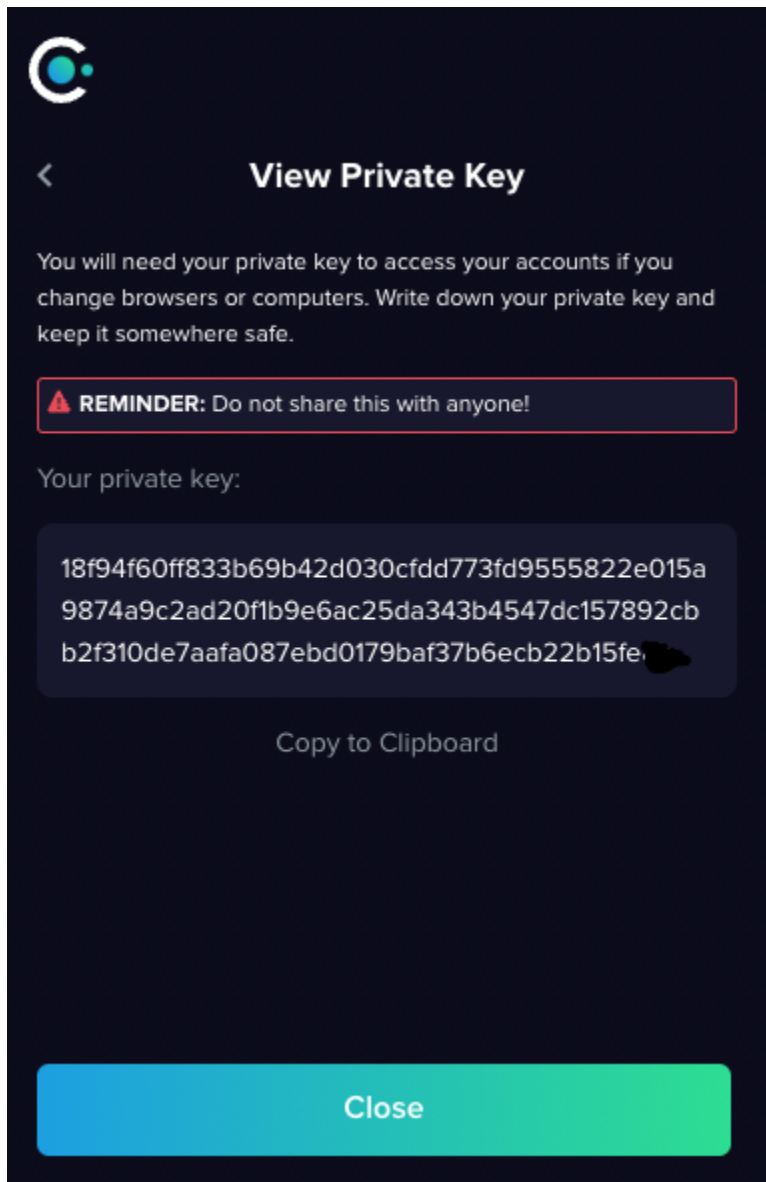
<

View Private Key

You will need your private key to access your accounts if you change browsers or computers. Write down your private key and keep it somewhere safe.

REMINDER: Do not share this with anyone!

Your private key:

18f94f60ff833b69b42d030cfdd773fd9555822e015a9874a9c2ad20f1b9e6ac25da343b4547dc157892cbb2f310de7aafa087ebd0179baf37b6ecb22b15fe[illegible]

Copy to Clipboard

Close